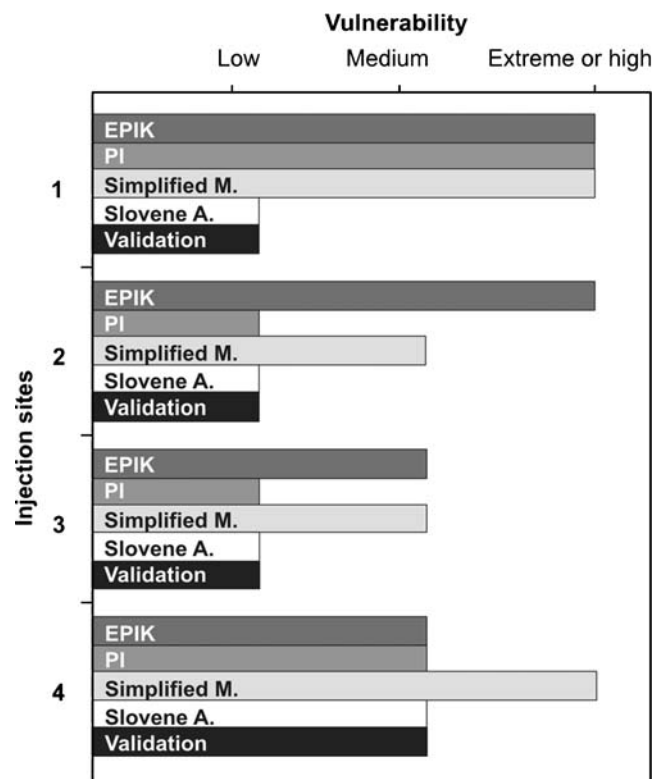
Vulnerability

Low Medium Extreme or high

Injection sites

1
EPIK
PI
Simplified M.
Slovene A.
Validation

2
EPIK
PI
Simplified M.
Slovene A.
Validation

3
EPIK
PI
Simplified M.
Slovene A.
Validation

4
EPIK
PI
Simplified M.
Slovene A.
Validation